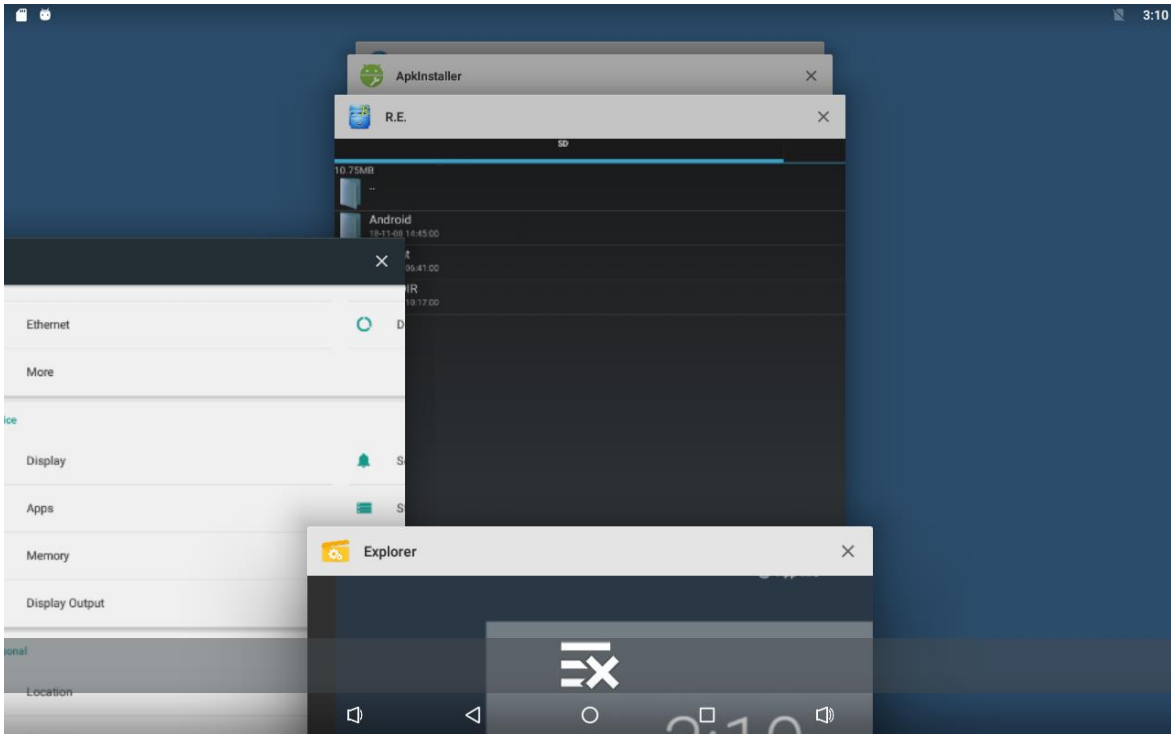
3:10

ApkInstaller ×

R.E. ×

SD

10.75MB

..

Android
18-11-08 14:45:00

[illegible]t
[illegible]06:41:00

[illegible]IR
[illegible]19:17:00

×

Ethernet

D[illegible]

More

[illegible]ice

Display

S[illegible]

Apps

S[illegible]

Memory

Display Output

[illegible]onal

Location

Explorer ×

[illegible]

3:10